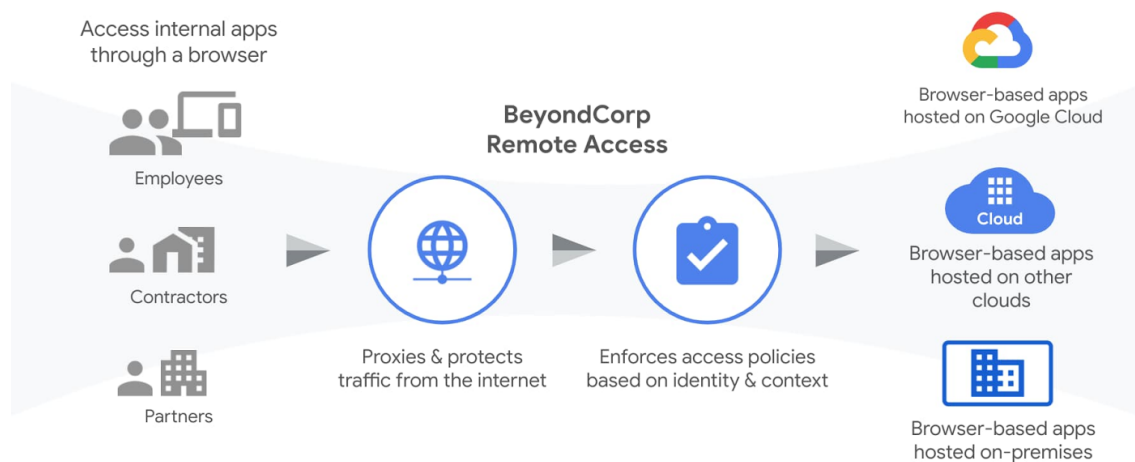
Access internal apps through a browser

Employees

Contractors

Partners

BeyondCorp Remote Access

Proxies & protects traffic from the internet

Enforces access policies based on identity & context

Browser-based apps hosted on Google Cloud

Cloud

Browser-based apps hosted on other clouds

Browser-based apps hosted on-premises